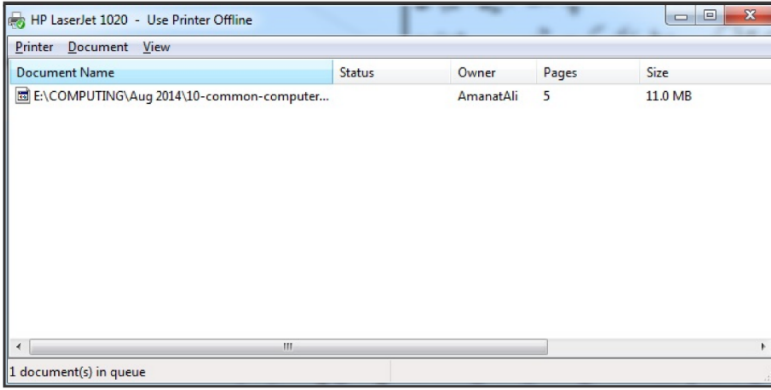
HP LaserJet 1020 - Use Printer Offline

Printer Document View

| Document Name | Status | Owner | Pages | Size |
|---|---|---|---|---|
| E:\COMPUTING\Aug 2014\10-common-computer... | | AmanatAli | 5 | 11.0 MB |

1 document(s) in queue